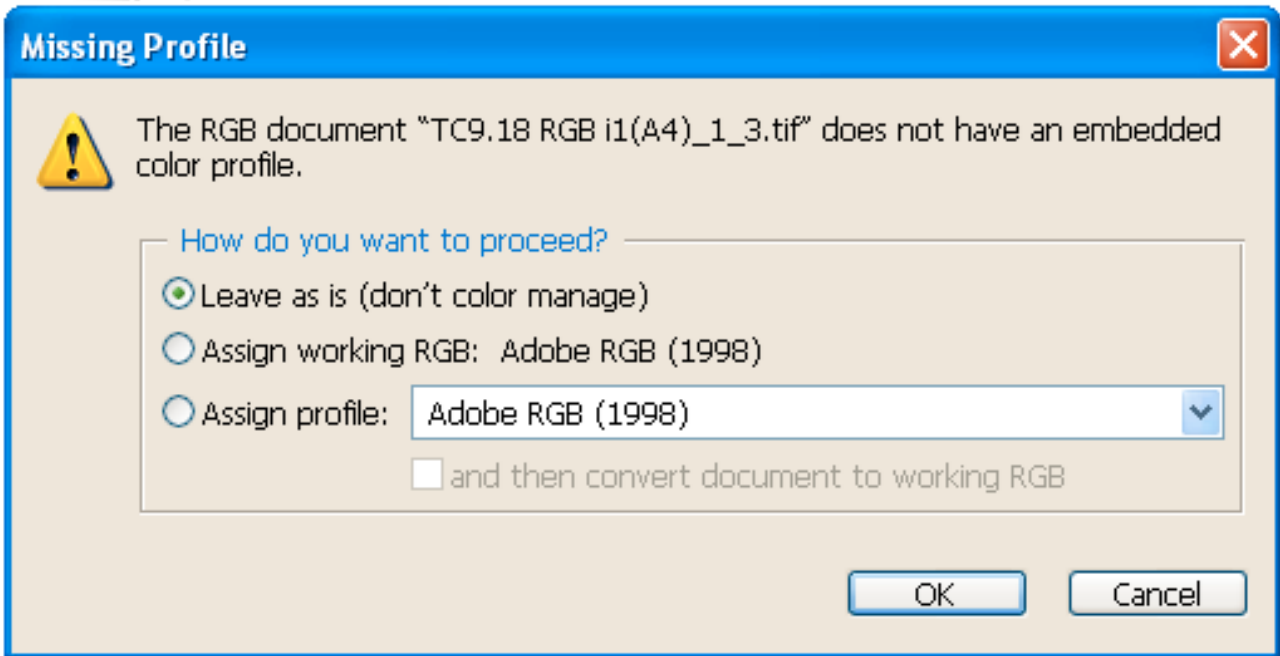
Missing Profile

The RGB document "TC9.18 RGB i1(A4)_1_3.tif" does not have an embedded color profile.

How do you want to proceed?

Leave as is (don't color manage)

Assign working RGB: Adobe RGB (1998)

Assign profile: Adobe RGB (1998)

and then convert document to working RGB

OK

Cancel